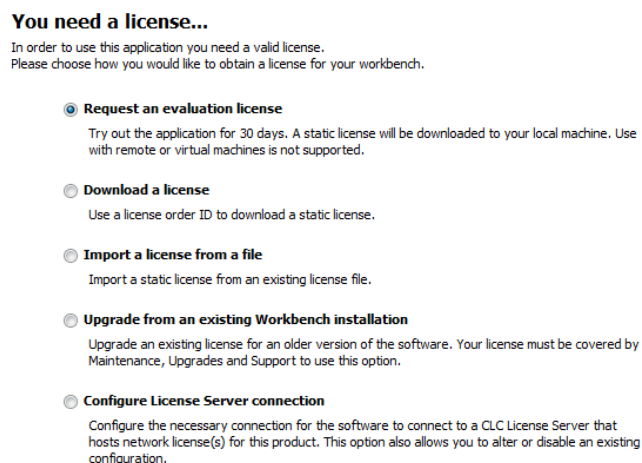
You need a license...

In order to use this application you need a valid license.
Please choose how you would like to obtain a license for your workbench.

Request an evaluation license

Try out the application for 30 days. A static license will be downloaded to your local machine. Use with remote or virtual machines is not supported.

Download a license

Use a license order ID to download a static license.

Import a license from a file

Import a static license from an existing license file.

Upgrade from an existing Workbench installation

Upgrade an existing license for an older version of the software. Your license must be covered by Maintenance, Upgrades and Support to use this option.

Configure License Server connection

Configure the necessary connection for the software to connect to a CLC License Server that hosts network license(s) for this product. This option also allows you to alter or disable an existing configuration.